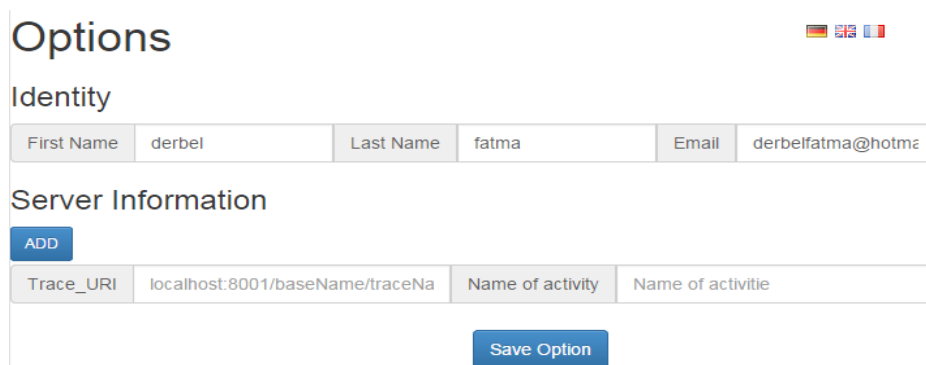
Options

Identity

| First Name | derbel | Last Name | fatma | Email | derbelfatma@hotma |
|---|---|---|---|---|---|

Server Information

ADD

| Trace_URI | localhost:8001/baseName/traceNa | Name of activity | Name of activitie |
|---|---|---|---|

Save Option